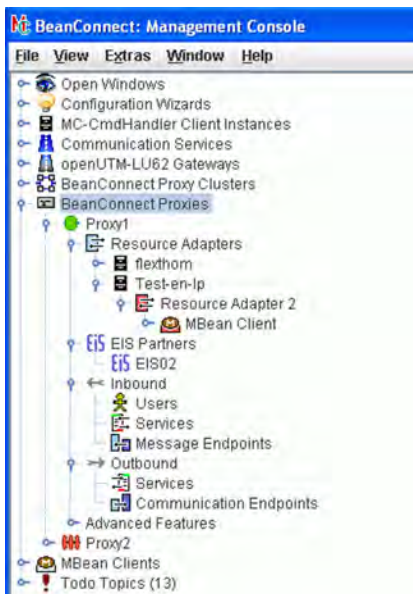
BeanConnect: Management Console

File View Extras Window Help

Open Windows
Configuration Wizards
MC-CmdHandler Client Instances
Communication Services
openUTM-LU62 Gateways
BeanConnect Proxy Clusters
BeanConnect Proxies
Proxy1
Resource Adapters
flexthom
Test-en-lp
Resource Adapter 2
MBean Client
EIS Partners
EIS02
Inbound
Users
Services
Message Endpoints
Outbound
Services
Communication Endpoints
Advanced Features
Proxy2
MBean Clients
Todo Topics (13)